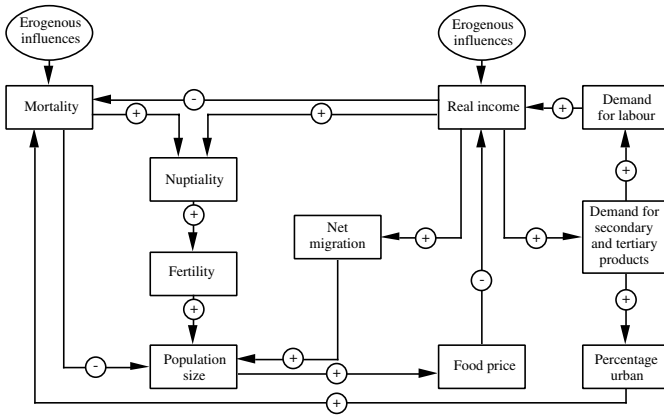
Erogenous influences

Erogenous influences

Mortality

-

+

+

Real income

+

Demand for labour

Nuptiality

+

+

Net migration

+

+

Demand for secondary and tertiary products

Fertility

-

+

+

-

Population size

+

+

Food price

Percentage urban

+